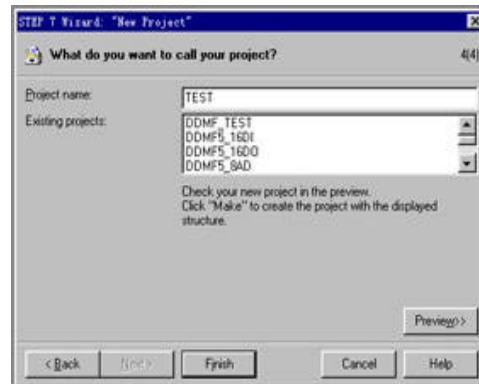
STEP 7 Wizard: "New Project"

What do you want to call your project?

4(4)

Project name: TEST

Existing projects:

DDMF_TEST
DDMF5_16DI
DDMF5_16DO
DDMF5_8AD

Check your new project in the preview.
Click "Make" to create the project with the displayed structure.

Preview>>

< Back

Next >

Finish

Cancel

Help